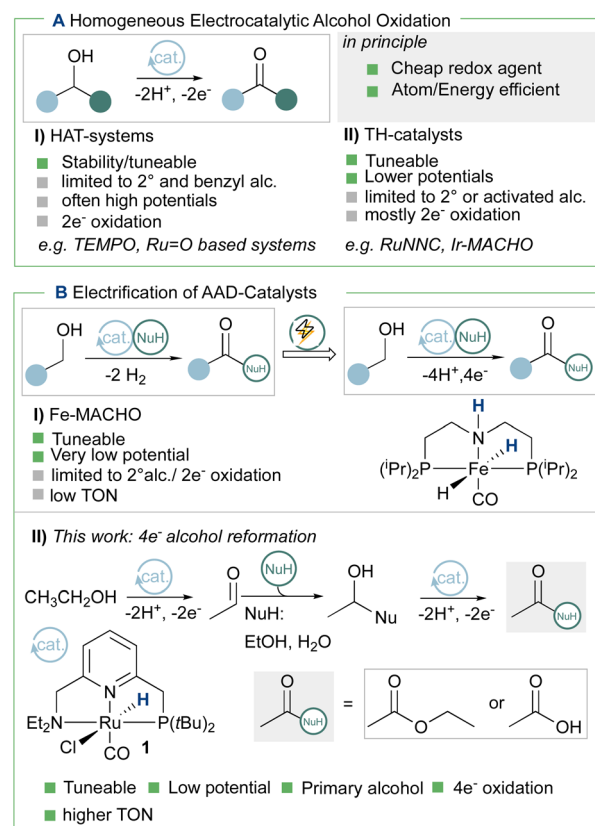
A Homogeneous Electrocatalytic Alcohol Oxidation

OH
cat.
$-2H^+$, $-2e^-$
O

in principle
Cheap redox agent
Atom/Energy efficient

I) HAT-systems
Stability/tuneable
limited to 2° and benzyl alc.
often high potentials
$2e^-$ oxidation
e.g. TEMPO, Ru=O based systems

II) TH-catalysts
Tuneable
Lower potentials
limited to 2° or activated alc.
mostly $2e^-$ oxidation
e.g. RuNNC, Ir-MACHO

B Electrification of AAD-Catalysts

OH
cat. NuH
$-2\ H_2$
O
NuH

OH
cat. NuH
$-4H^+, 4e^-$
O
NuH

I) Fe-MACHO
Tuneable
Very low potential
limited to 2°alc./ $2e^-$ oxidation
low TON

H
N
H
$(^iPr)_2P$ Fe $P(^iPr)_2$
H
CO

II) This work: $4e^-$ alcohol reformation

$CH_3CH_2OH$
cat.
$-2H^+$, $-2e^-$
O
NuH
NuH:
EtOH, $H_2O$
OH
Nu
cat.
$-2H^+$, $-2e^-$
O
NuH

cat.
N
H
$Et_2N$ Ru $P(tBu)_2$
Cl
CO
1

O
NuH
=
O
O
or
O
OH

Tuneable   Low potential   Primary alcohol   $4e^-$ oxidation
higher TON